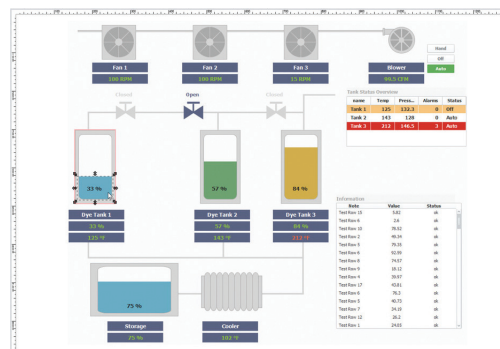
Fan 1
100 RPM

Fan 2
100 RPM

Fan 3
15 RPM

Blower
96.5 CFM

Hand
Off
Auto

Closed
Open
Closed

Tank Status Overview

| name | Temp | Press... | Alarm | Status |
|---|---|---|---|---|
| Tank 1 | 125 | 132.3 | 0 | Off |
| Tank 2 | 143 | 128 | 0 | Auto |
| Tank 3 | 313 | 146.5 | 3 | Auto |

33 %
57 %
84 %

Dye Tank 1
33 %
125 °F

Dye Tank 2
57 %
143 °F

Dye Tank 3
84 %
313 °F

Information

| Note | Value | Status |
|---|---|---|
| Test Row 15 | 5.82 | ok |
| Test Row 6 | 2.6 | ok |
| Test Row 10 | 78.62 | ok |
| Test Row 2 | 48.34 | ok |
| Test Row 3 | 79.35 | ok |
| Test Row 13 | 92.89 | ok |
| Test Row 8 | 74.57 | ok |
| Test Row 9 | 19.12 | ok |
| Test Row 4 | 78.97 | ok |
| Test Row 17 | 43.81 | ok |
| Test Row 6 | 78.3 | ok |
| Test Row 5 | 40.72 | ok |
| Test Row 7 | 24.15 | ok |
| Test Row 12 | 26.2 | ok |
| Test Row 1 | 24.03 | ok |

75 %

Storage
75 %

Cooler
103 °F